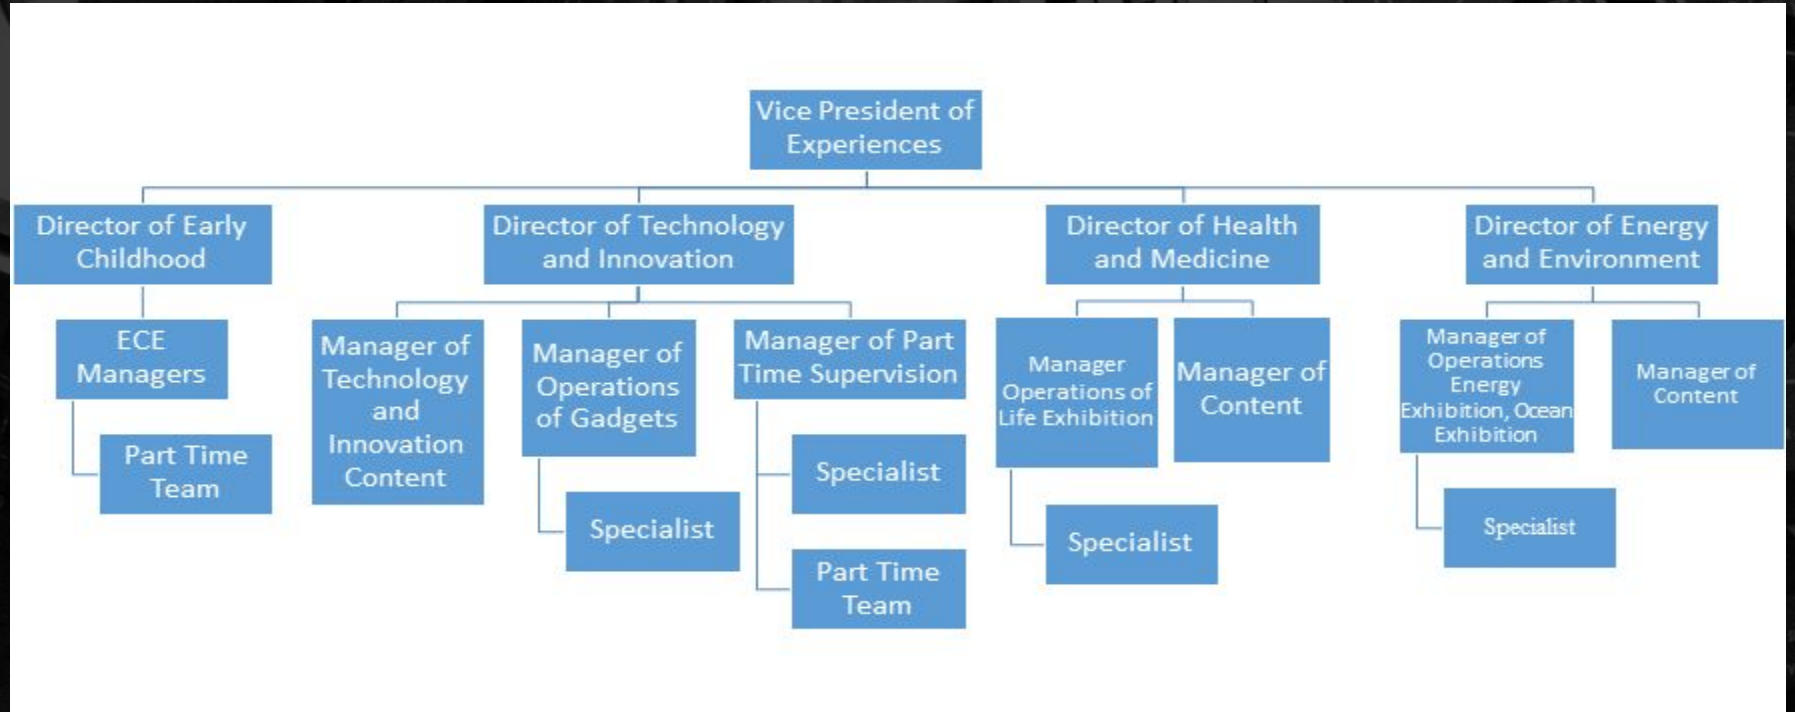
Vice President of Experiences

Director of Early Childhood

ECE Managers

Part Time Team

Director of Technology and Innovation

Manager of Technology and Innovation Content

Manager of Operations of Gadgets

Specialist

Manager of Part Time Supervision

Specialist

Part Time Team

Director of Health and Medicine

Manager Operations of Life Exhibition

Specialist

Manager of Content

Director of Energy and Environment

Manager of Operations Energy Exhibition, Ocean Exhibition

Specialist

Manager of Content